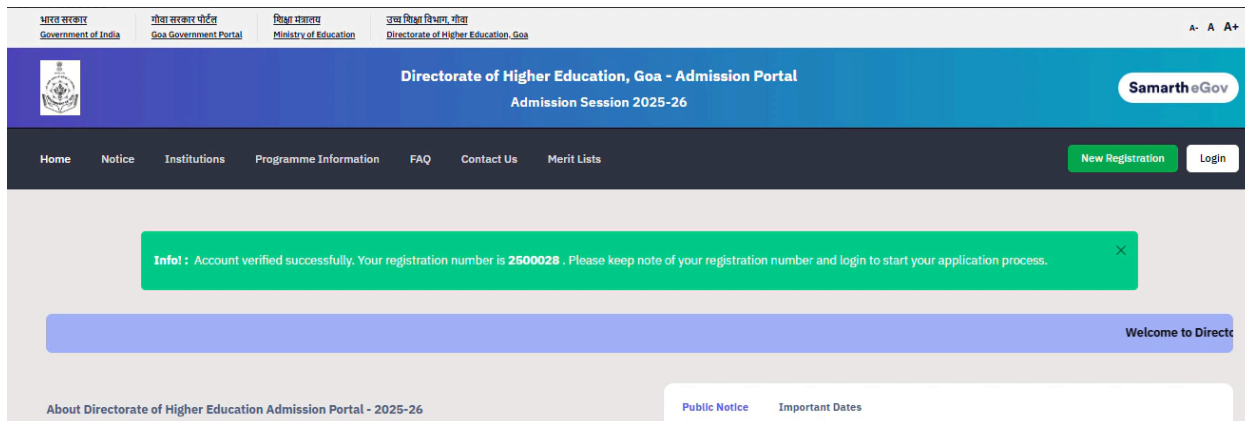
भारत सरकार
Government of India

गोवा सरकार पोर्टल
Goa Government Portal

शिक्षा मंत्रालय
Ministry of Education

उच्च शिक्षा विभाग, गोवा
Directorate of Higher Education, Goa

A- A A+

Directorate of Higher Education, Goa - Admission Portal
Admission Session 2025-26

Samarth eGov

Home Notice Institutions Programme Information FAQ Contact Us Merit Lists

New Registration Login

Info! : Account verified successfully. Your registration number is **2500028** . Please keep note of your registration number and login to start your application process.

×

Welcome to Directc

About Directorate of Higher Education Admission Portal - 2025-26

Public Notice Important Dates